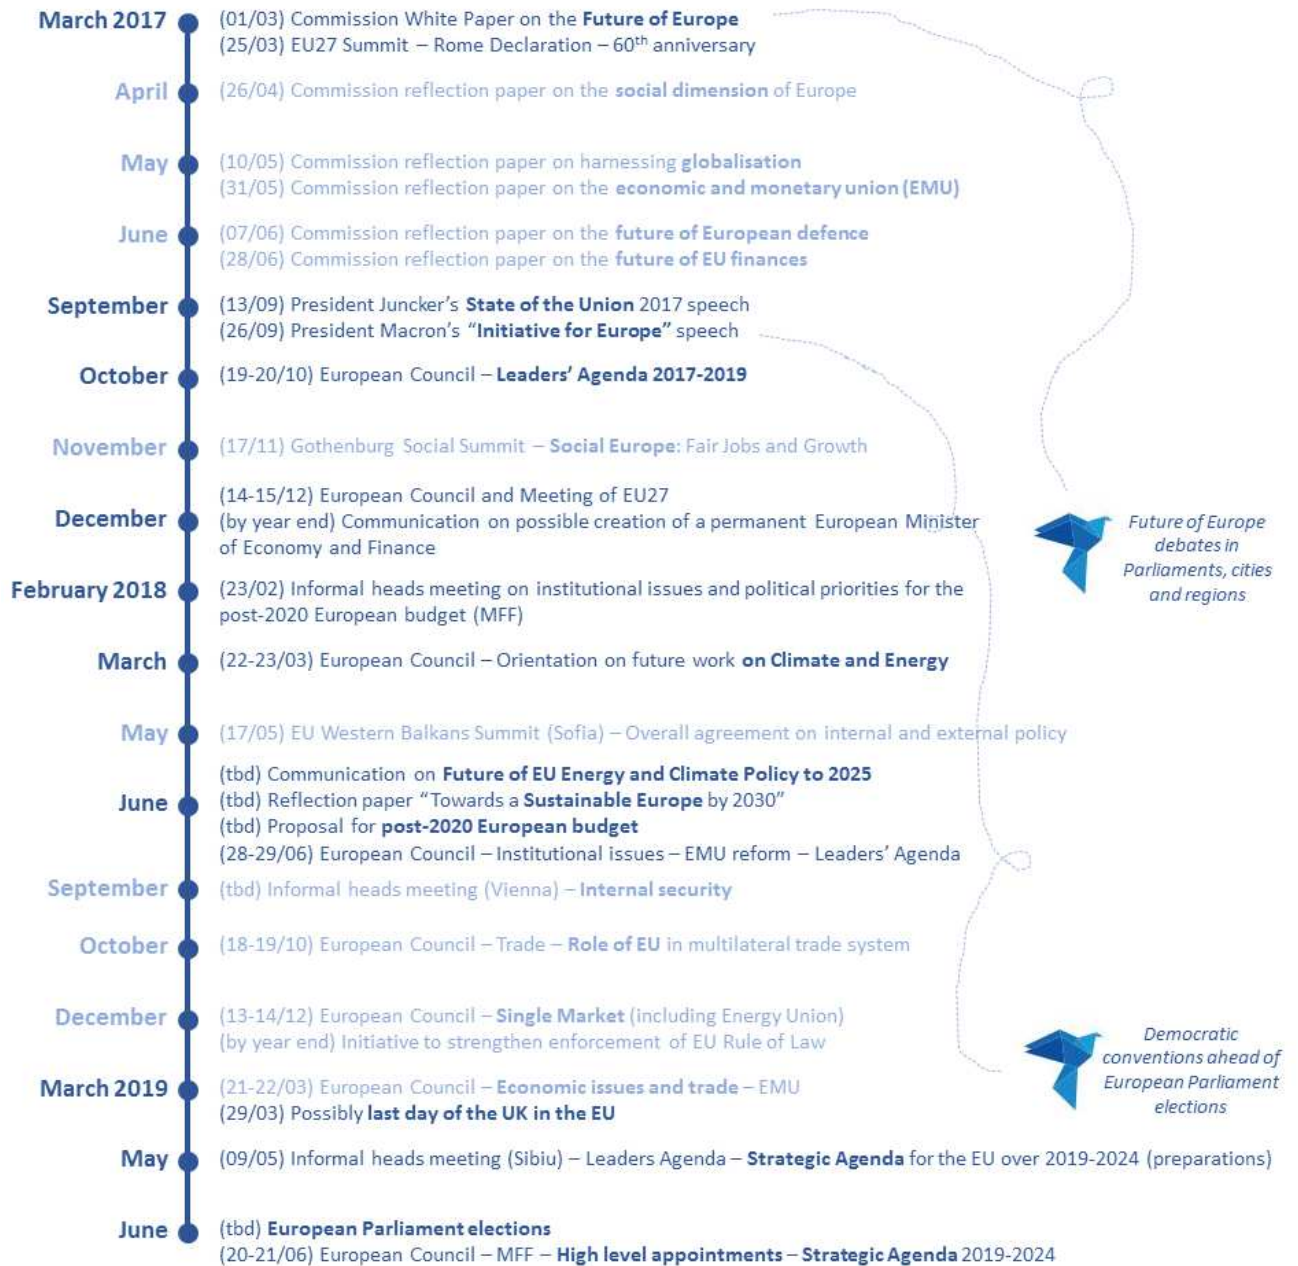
March 2017
(01/03) Commission White Paper on the Future of Europe
(25/03) EU27 Summit – Rome Declaration – 60$^{th}$ anniversary

April
(26/04) Commission reflection paper on the social dimension of Europe

May
(10/05) Commission reflection paper on harnessing globalisation
(31/05) Commission reflection paper on the economic and monetary union (EMU)

June
(07/06) Commission reflection paper on the future of European defence
(28/06) Commission reflection paper on the future of EU finances

September
(13/09) President Juncker's State of the Union 2017 speech
(26/09) President Macron's "Initiative for Europe" speech

October
(19-20/10) European Council – Leaders' Agenda 2017-2019

November
(17/11) Gothenburg Social Summit – Social Europe: Fair Jobs and Growth

December
(14-15/12) European Council and Meeting of EU27
(by year end) Communication on possible creation of a permanent European Minister of Economy and Finance

February 2018
(23/02) Informal heads meeting on institutional issues and political priorities for the post-2020 European budget (MFF)

March
(22-23/03) European Council – Orientation on future work on Climate and Energy

May
(17/05) EU Western Balkans Summit (Sofia) – Overall agreement on internal and external policy

June
(tbd) Communication on Future of EU Energy and Climate Policy to 2025
(tbd) Reflection paper "Towards a Sustainable Europe by 2030"
(tbd) Proposal for post-2020 European budget
(28-29/06) European Council – Institutional issues – EMU reform – Leaders' Agenda

September
(tbd) Informal heads meeting (Vienna) – Internal security

October
(18-19/10) European Council – Trade – Role of EU in multilateral trade system

December
(13-14/12) European Council – Single Market (including Energy Union)
(by year end) Initiative to strengthen enforcement of EU Rule of Law

March 2019
(21-22/03) European Council – Economic issues and trade – EMU
(29/03) Possibly last day of the UK in the EU

May
(09/05) Informal heads meeting (Sibiu) – Leaders Agenda – Strategic Agenda for the EU over 2019-2024 (preparations)

June
(tbd) European Parliament elections
(20-21/06) European Council – MFF – High level appointments – Strategic Agenda 2019-2024

Future of Europe debates in Parliaments, cities and regions

Democratic conventions ahead of European Parliament elections